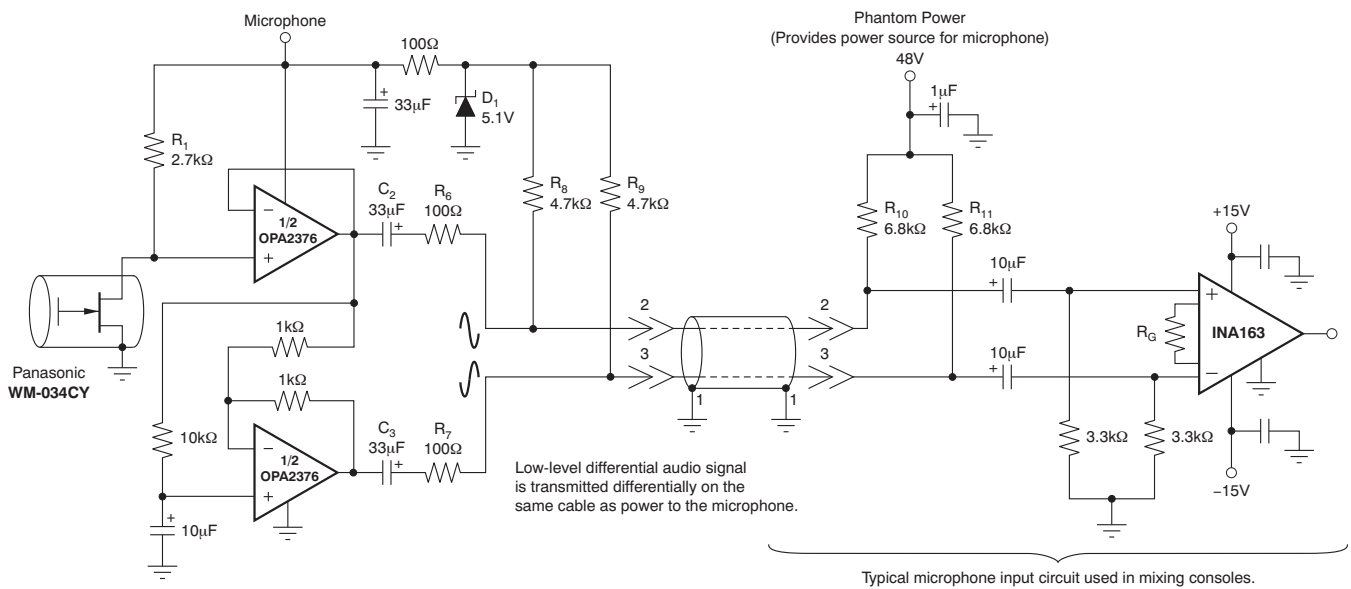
Microphone

100Ω

+
33μF

$D_1$
5.1V

$R_1$
2.7kΩ

–
1/2
OPA2376
+

$C_2$
33μF
+

$R_6$
100Ω

$R_8$
4.7kΩ

$R_9$
4.7kΩ

Phantom Power
(Provides power source for microphone)
48V

1μF
+

$R_{10}$
6.8kΩ

$R_{11}$
6.8kΩ

+15V

10μF
+

+
$R_G$
INA163
–

10μF
+

2

2

3

3

1

1

Panasonic
WM-034CY

1kΩ

1kΩ

10kΩ

–
1/2
OPA2376
+

$C_3$
33μF
+

$R_7$
100Ω

+
10μF

3.3kΩ

3.3kΩ

–15V

Low-level differential audio signal is transmitted differentially on the same cable as power to the microphone.

Typical microphone input circuit used in mixing consoles.